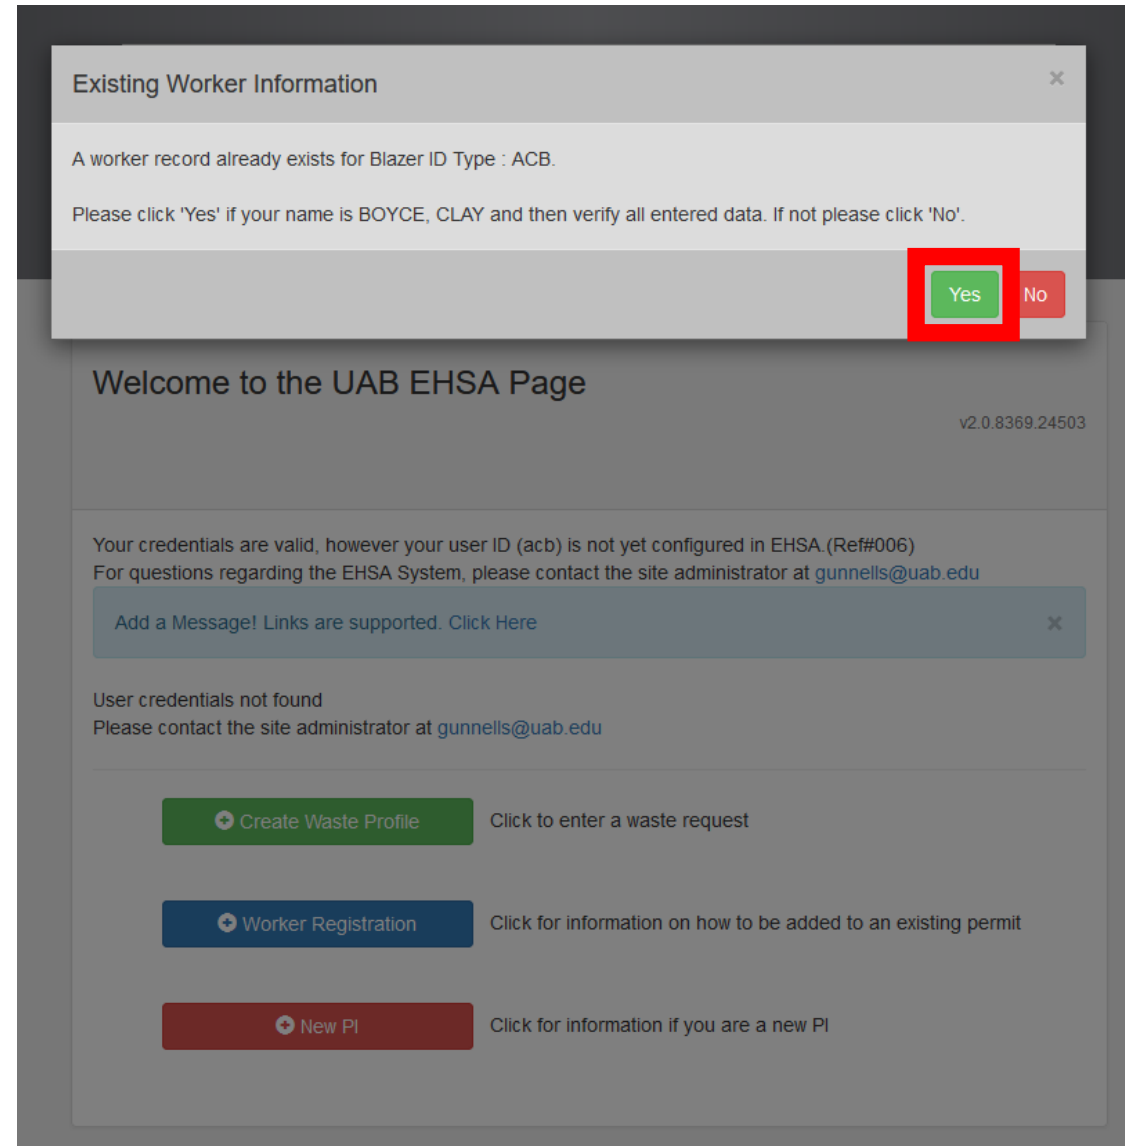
Existing Worker Information ×

A worker record already exists for Blazer ID Type : ACB.

Please click 'Yes' if your name is BOYCE, CLAY and then verify all entered data. If not please click 'No'.

Yes No

Welcome to the UAB EHSA Page

v2.0.8369.24503

Your credentials are valid, however your user ID (acb) is not yet configured in EHSA.(Ref#006)
For questions regarding the EHSA System, please contact the site administrator at gunnells@uab.edu

Add a Message! Links are supported. Click Here ×

User credentials not found
Please contact the site administrator at gunnells@uab.edu

Create Waste Profile Click to enter a waste request

Worker Registration Click for information on how to be added to an existing permit

New PI Click for information if you are a new PI